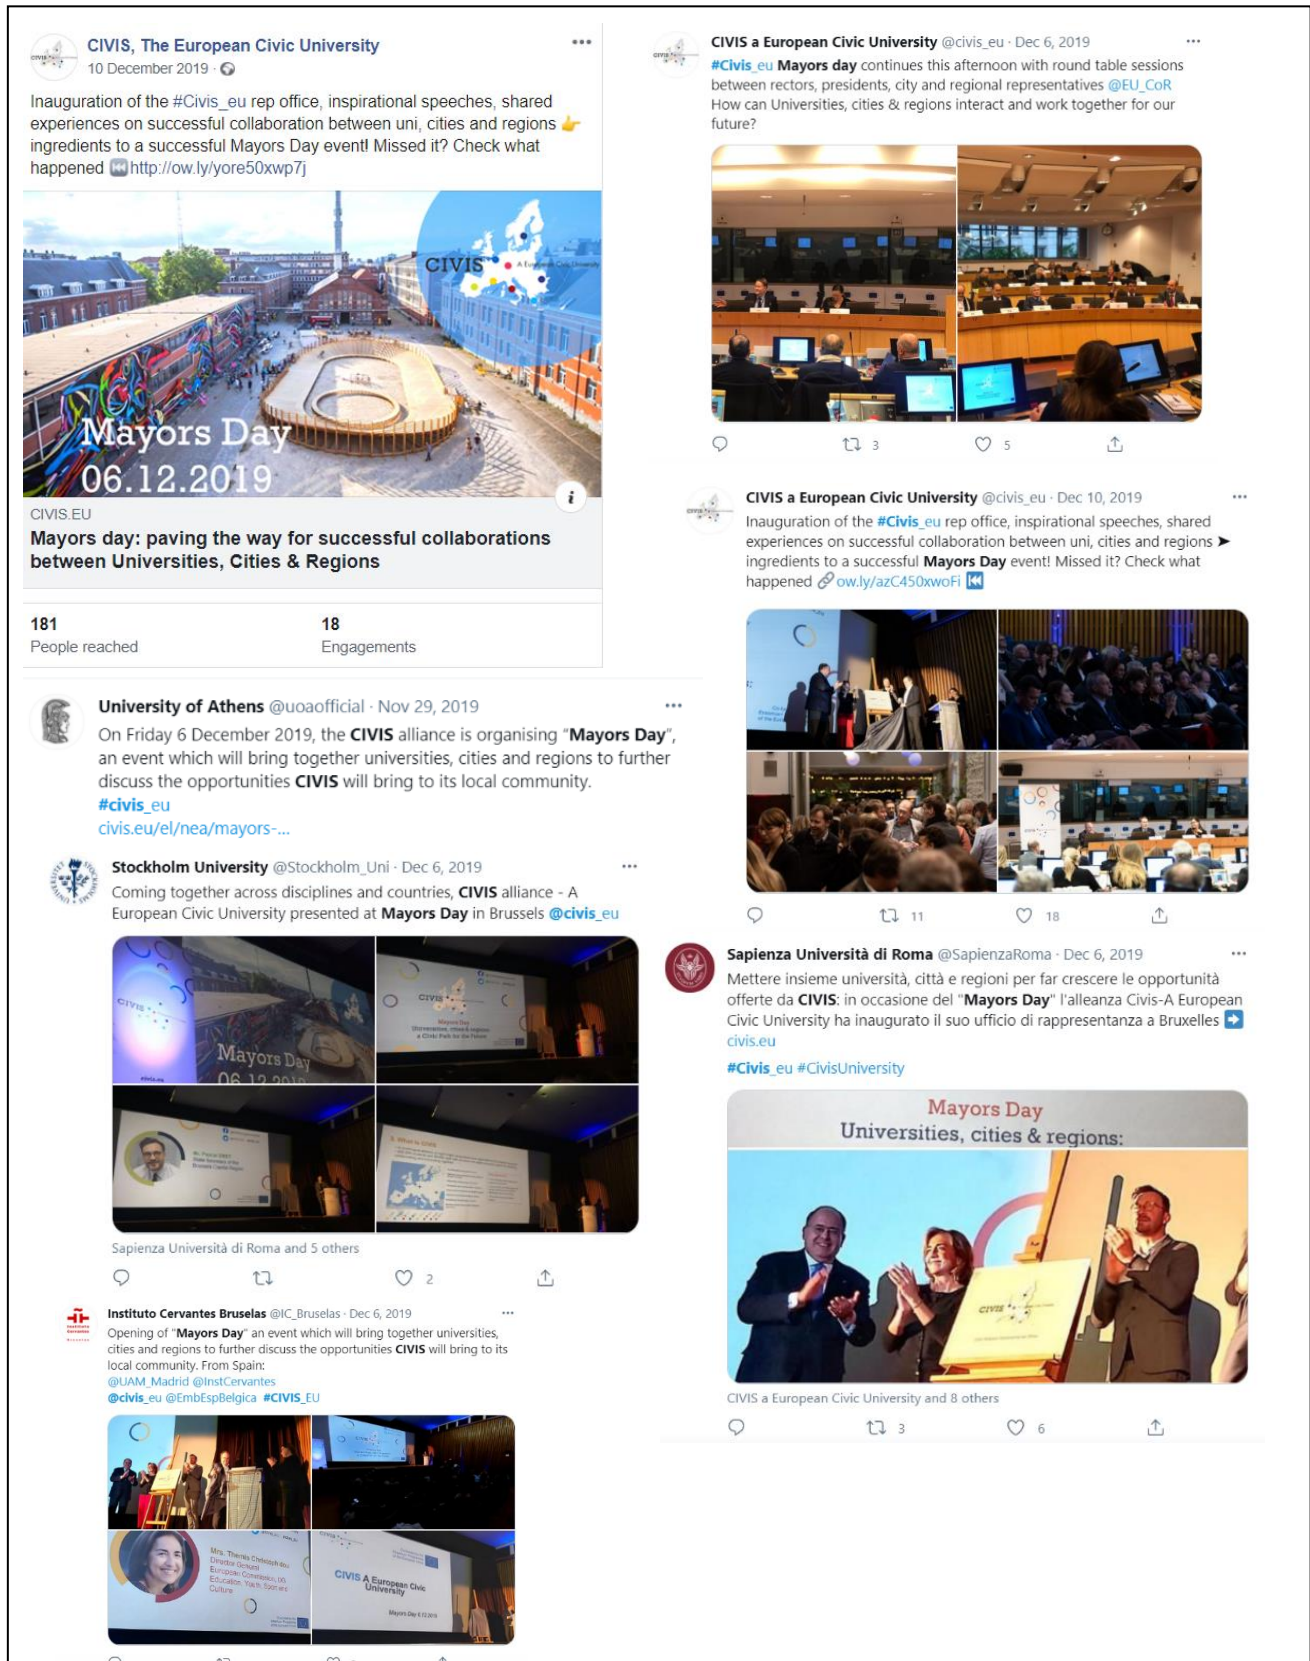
CIVIS, The European Civic University
10 December 2019

Inauguration of the #Civis_eu rep office, inspirational speeches, shared experiences on successful collaboration between uni, cities and regions 👉 ingredients to a successful Mayors Day event! Missed it? Check what happened ⏮ http://ow.ly/yore50xwp7j

CIVIS
Mayors Day
06.12.2019

CIVIS.EU
Mayors day: paving the way for successful collaborations between Universities, Cities & Regions

181
People reached

18
Engagements

CIVIS a European Civic University @civis_eu · Dec 6, 2019
#Civis_eu Mayors day continues this afternoon with round table sessions between rectors, presidents, city and regional representatives @EU_CoR
How can Universities, cities & regions interact and work together for our future?

3 5

CIVIS a European Civic University @civis_eu · Dec 10, 2019
Inauguration of the #Civis_eu rep office, inspirational speeches, shared experiences on successful collaboration between uni, cities and regions ➤ ingredients to a successful Mayors Day event! Missed it? Check what happened ow.ly/azC450xwoFi ⏮

11 18

University of Athens @uoaofficial · Nov 29, 2019
On Friday 6 December 2019, the CIVIS alliance is organising "Mayors Day", an event which will bring together universities, cities and regions to further discuss the opportunities CIVIS will bring to its local community.
#civis_eu
civis.eu/el/nea/mayors-...

Stockholm University @Stockholm_Uni · Dec 6, 2019
Coming together across disciplines and countries, CIVIS alliance - A European Civic University presented at Mayors Day in Brussels @civis_eu

Mayors Day

Sapienza Università di Roma and 5 others

2

Sapienza Università di Roma @SapienzaRoma · Dec 6, 2019
Mettere insieme università, città e regioni per far crescere le opportunità offerte da CIVIS: in occasione del "Mayors Day" l'alleanza Civis-A European Civic University ha inaugurato il suo ufficio di rappresentanza a Bruxelles ➡ civis.eu
#Civis_eu #CivisUniversity

Mayors Day
Universities, cities & regions:

CIVIS a European Civic University and 8 others

3 6

Instituto Cervantes Bruselas @IC_Bruselas · Dec 6, 2019
Opening of "Mayors Day" an event which will bring together universities, cities and regions to further discuss the opportunities CIVIS will bring to its local community. From Spain:
@UAM_Madrid @InstCervantes
@civis_eu @EmbEspBelgica #CIVIS_EU

CIVIS A European Civic University